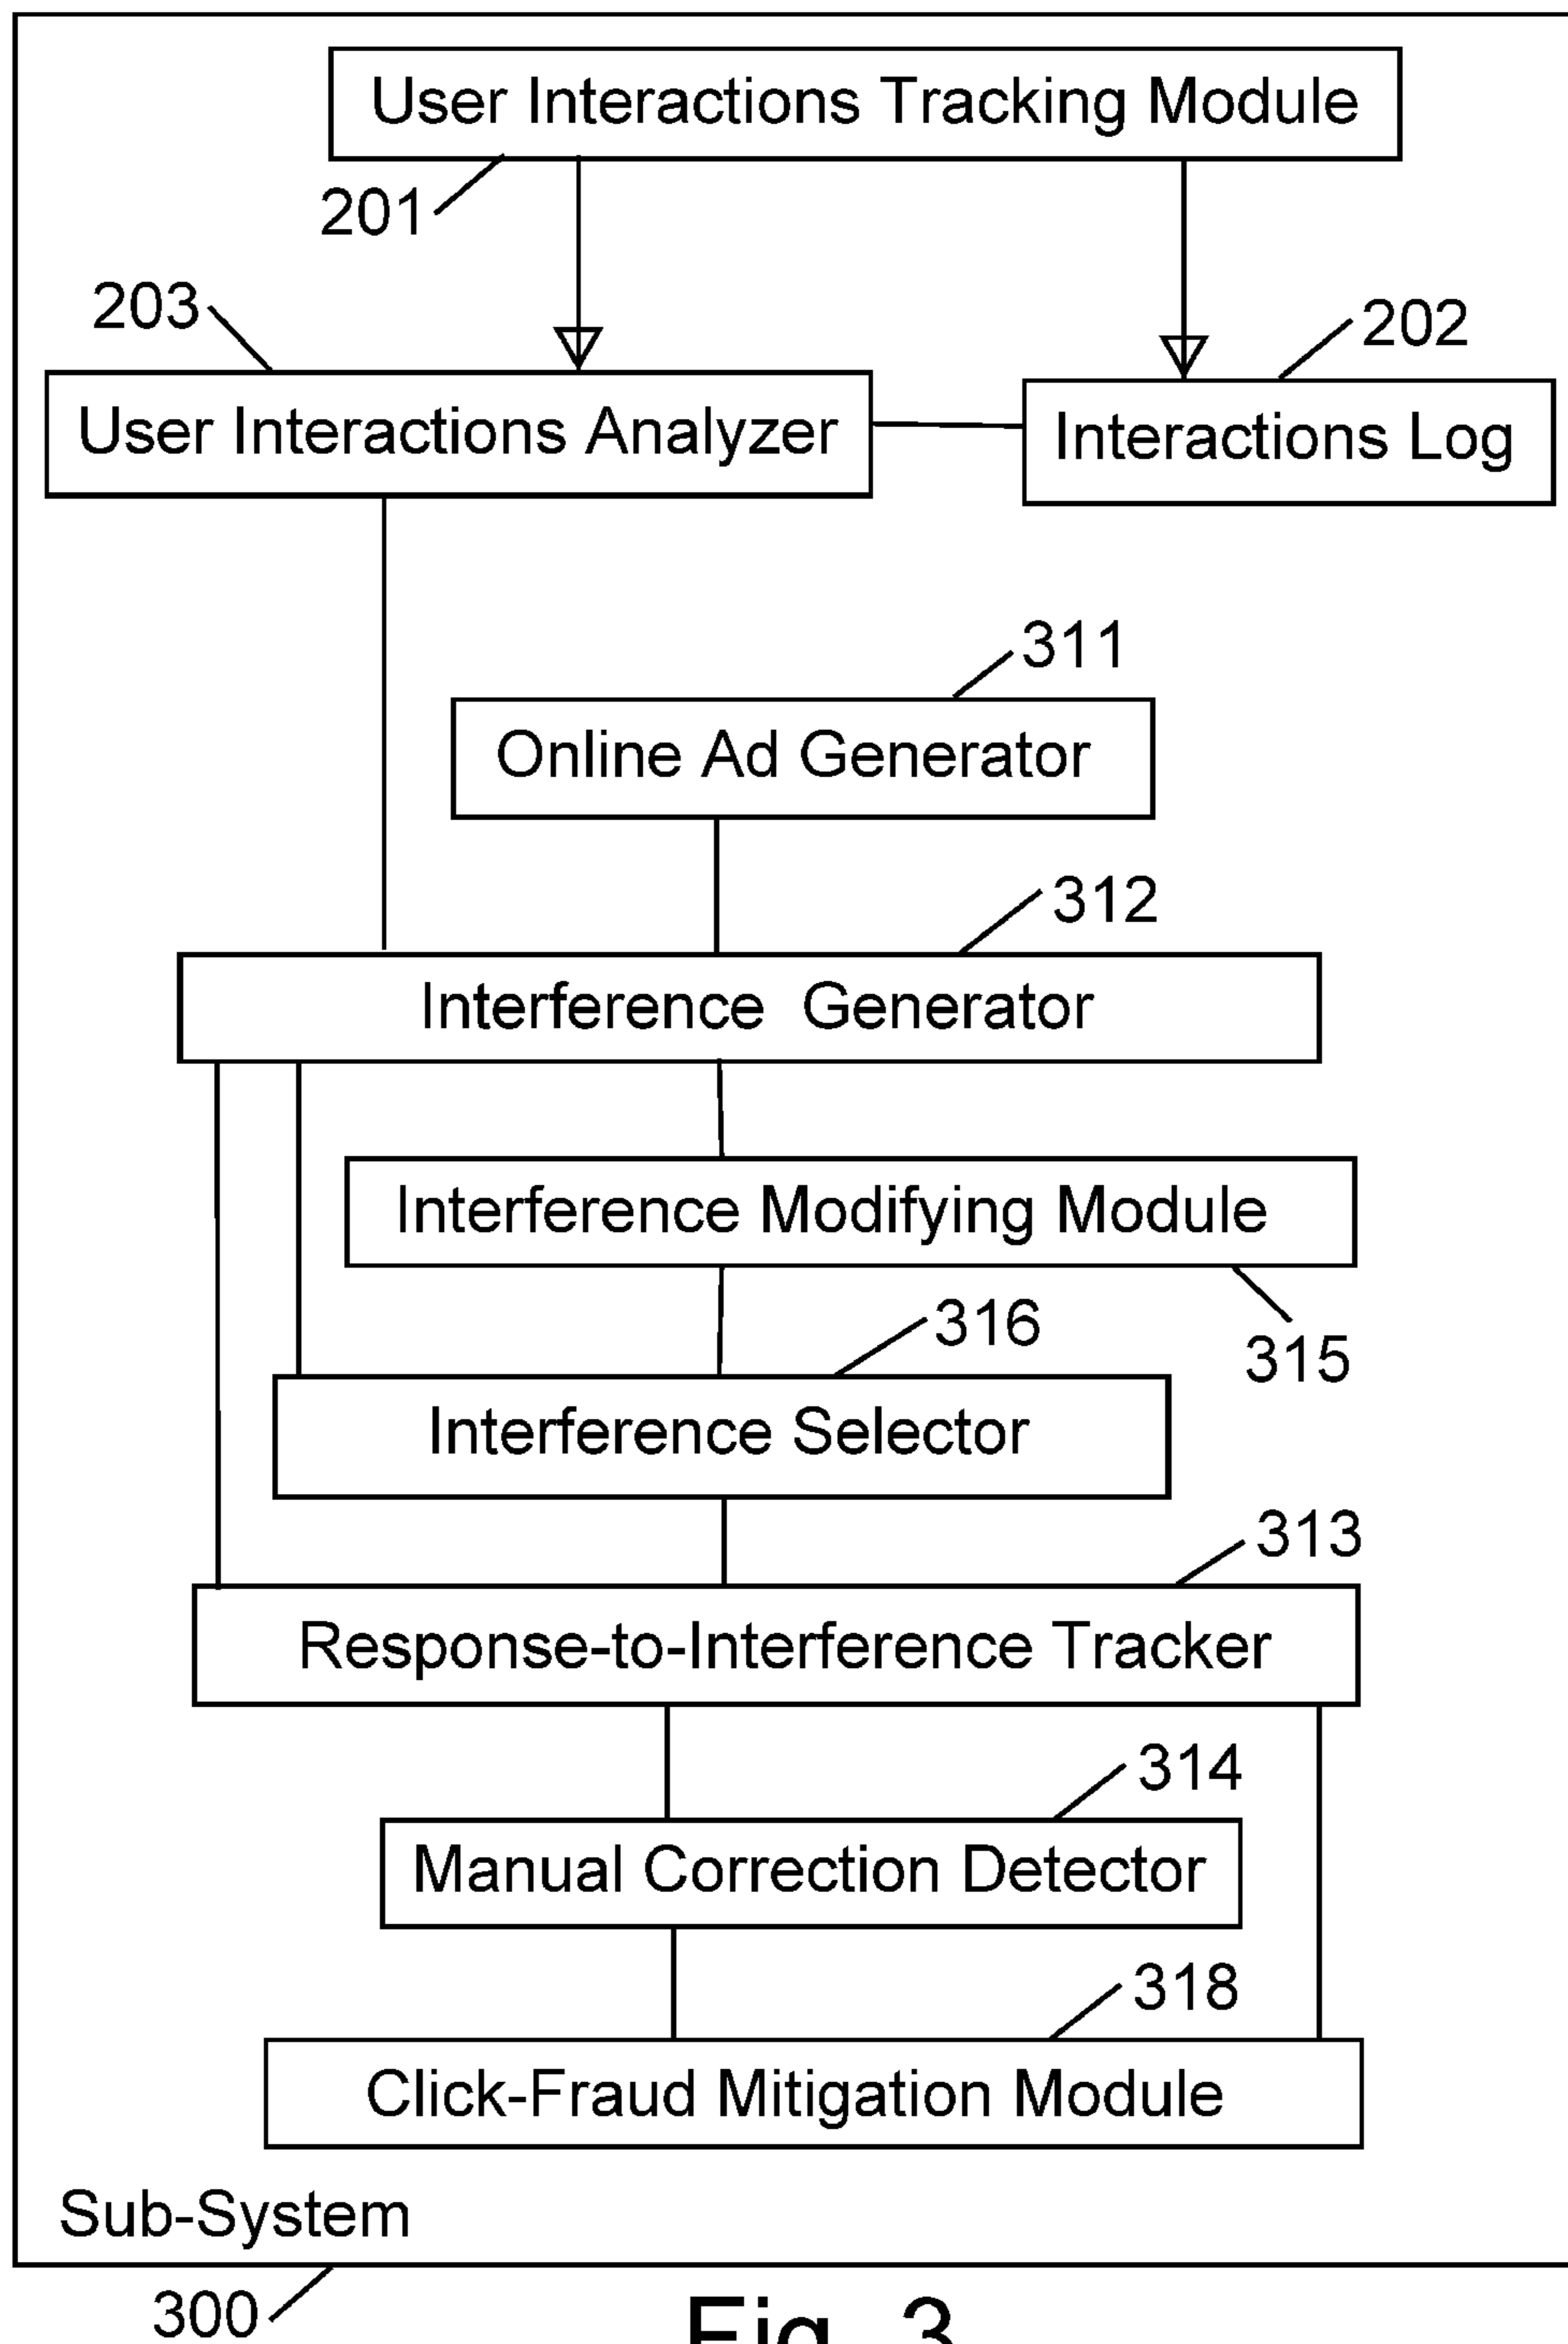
User Interactions Tracking Module

201

203

202

User Interactions Analyzer

Interactions Log

311

Online Ad Generator

312

Interference Generator

Interference Modifying Module

316

315

Interference Selector

313

Response-to-Interference Tracker

314

Manual Correction Detector

318

Click-Fraud Mitigation Module

Sub-System

300

Fig. 3